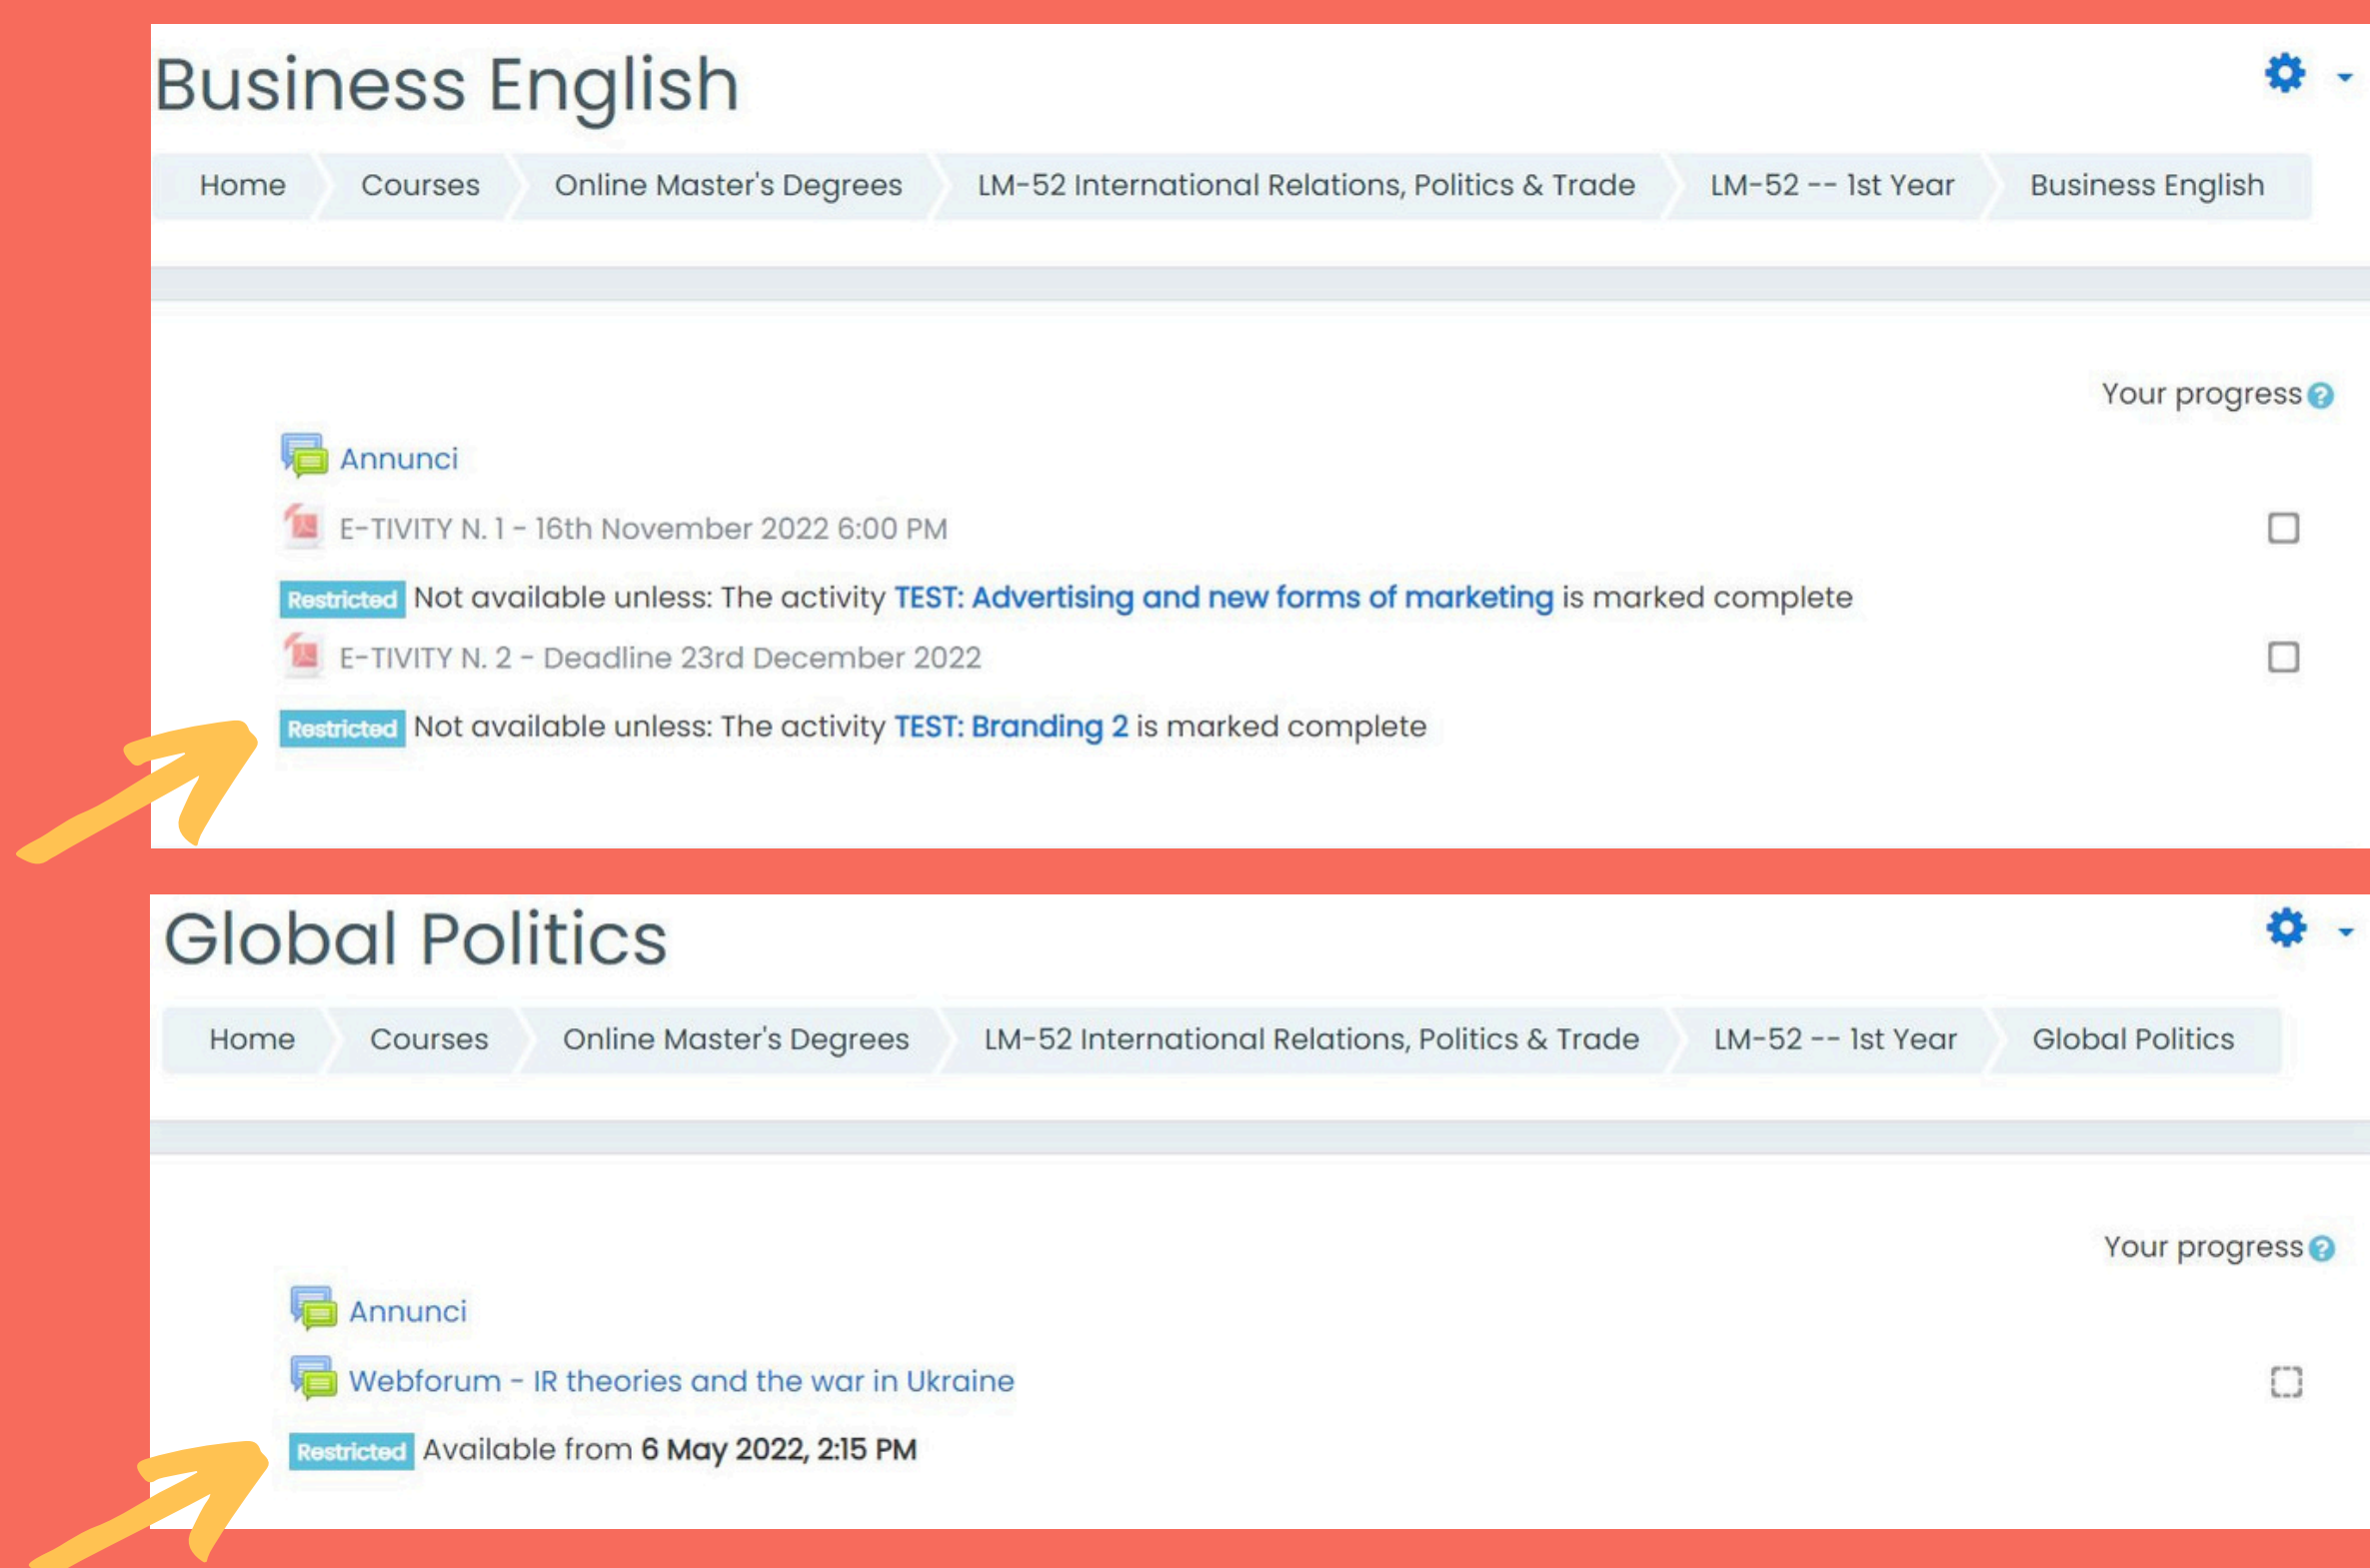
Business English

Home | Courses | Online Master's Degrees | LM-52 International Relations, Politics & Trade | LM-52 -- 1st Year | Business English

Your progress

Annunci

E-TIVITY N. 1 - 16th November 2022 6:00 PM

Restricted Not available unless: The activity TEST: Advertising and new forms of marketing is marked complete

E-TIVITY N. 2 - Deadline 23rd December 2022

Restricted Not available unless: The activity TEST: Branding 2 is marked complete

Global Politics

Home | Courses | Online Master's Degrees | LM-52 International Relations, Politics & Trade | LM-52 -- 1st Year | Global Politics

Your progress

Annunci

Webforum - IR theories and the war in Ukraine

Restricted Available from 6 May 2022, 2:15 PM